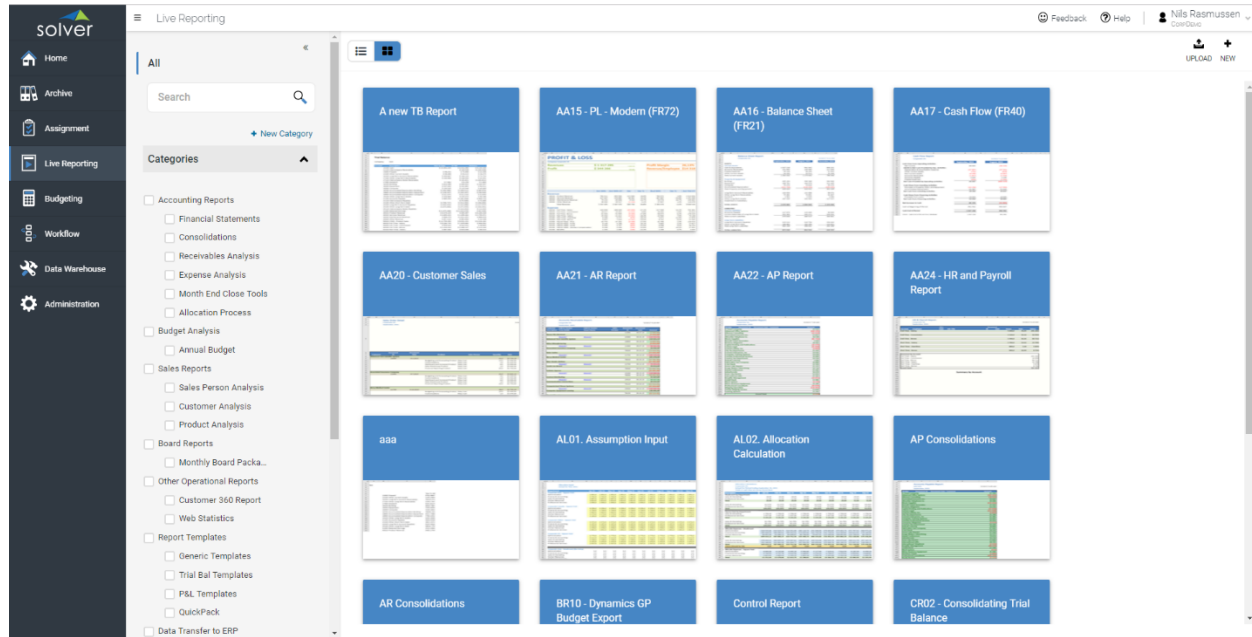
solver

Home
Archive
Assignment
Live Reporting
Budgeting
Workflow
Data Warehouse
Administration

≡ Live Reporting

Feedback Help Nils Rasmussen CorpDemo

UPLOAD NEW

«
All

Search

+ New Category

Categories

Accounting Reports
Financial Statements
Consolidations
Receivables Analysis
Expense Analysis
Month End Close Tools
Allocation Process
Budget Analysis
Annual Budget
Sales Reports
Sales Person Analysis
Customer Analysis
Product Analysis
Board Reports
Monthly Board Packa...
Other Operational Reports
Customer 360 Report
Web Statistics
Report Templates
Generic Templates
Trial Bal Templates
P&L Templates
QuickPack
Data Transfer to ERP

A new TB Report

AA15 - PL - Modern (FR72)

PROFIT & LOSS

AA16 - Balance Sheet (FR21)

AA17 - Cash Flow (FR40)

AA20 - Customer Sales

AA21 - AR Report

AA22 - AP Report

AA24 - HR and Payroll Report

aaa

AL01. Assumption Input

AL02. Allocation Calculation

AP Consolidations

AR Consolidations

BR10 - Dynamics GP Budget Export

Control Report

CR02 - Consolidating Trial Balance